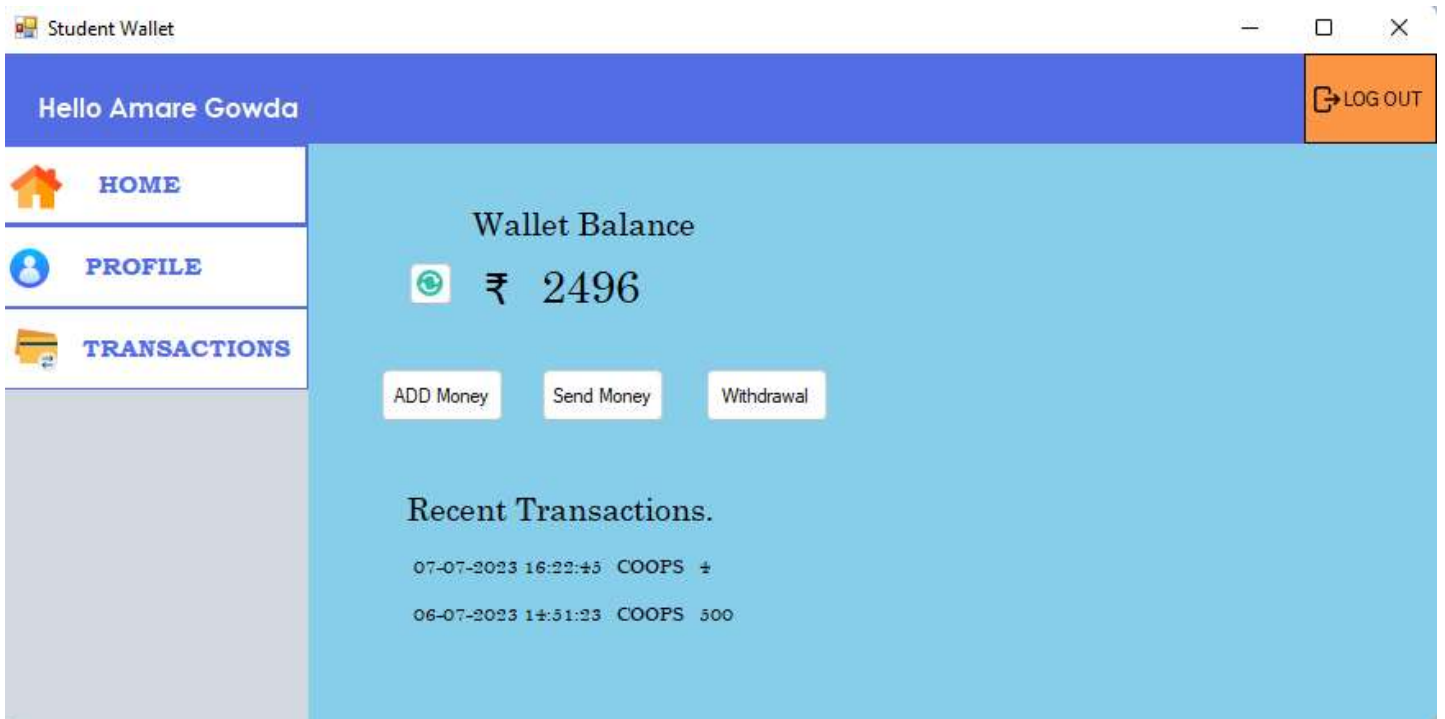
Student Wallet

Hello Amare Gowda

LOG OUT

HOME

PROFILE

TRANSACTIONS

Wallet Balance

₹ 2496

ADD Money

Send Money

Withdrawal

Recent Transactions.

07-07-2023 16:22:45 COOPS 4

06-07-2023 14:51:23 COOPS 500